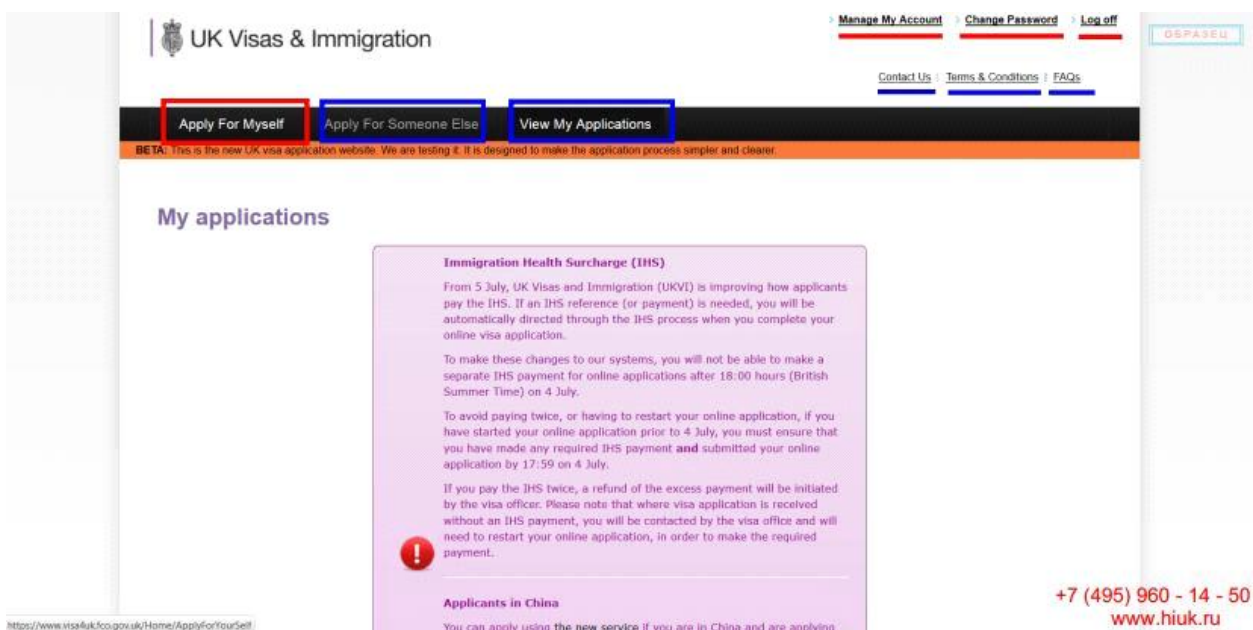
UK Visas & Immigration

Manage My Account | Change Password | Log off

OSPASEU

Contact Us | Terms & Conditions | FAQs

Apply For Myself | Apply For Someone Else | View My Applications

BETA: This is the new UK visa application website. We are testing it. It is designed to make the application process simpler and clearer.

My applications

Immigration Health Surcharge (IHS)

From 5 July, UK Visas and Immigration (UKVI) is improving how applicants pay the IHS. If an IHS reference (or payment) is needed, you will be automatically directed through the IHS process when you complete your online visa application.

To make these changes to our systems, you will not be able to make a separate IHS payment for online applications after 18:00 hours (British Summer Time) on 4 July.

To avoid paying twice, or having to restart your online application, if you have started your online application prior to 4 July, you must ensure that you have made any required IHS payment **and** submitted your online application by 17:59 on 4 July.

If you pay the IHS twice, a refund of the excess payment will be initiated by the visa officer. Please note that where visa application is received without an IHS payment, you will be contacted by the visa office and will need to restart your online application, in order to make the required payment.

Applicants in China

You can apply using the new service if you are in China and are applying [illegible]

https://www.visa4uk.fco.gov.uk/Home/ApplyForYourSelf

+7 (495) 960 - 14 - 50
www.hiuk.ru